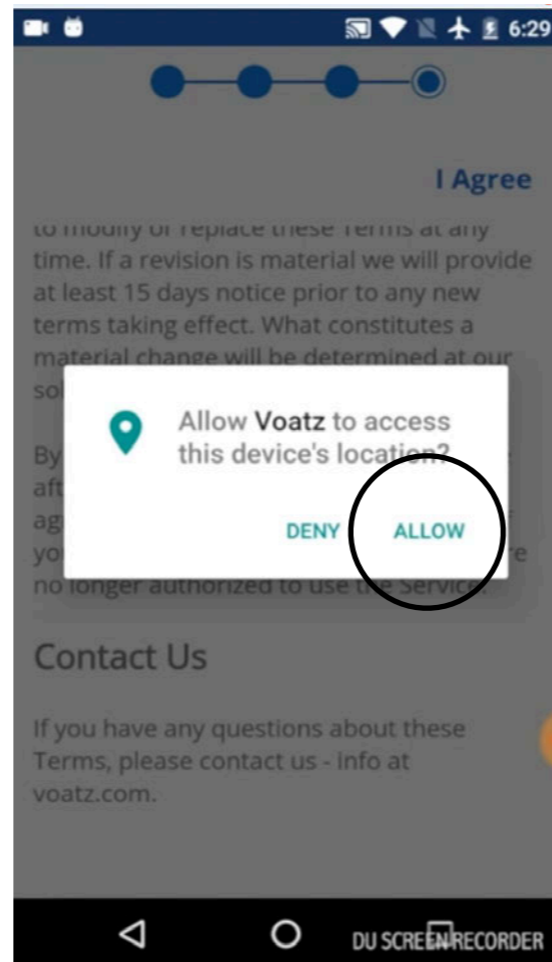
6:29

I Agree

to modify or replace these Terms at any time. If a revision is material we will provide at least 15 days notice prior to any new terms taking effect. What constitutes a material change will be determined at our so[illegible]

By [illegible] aft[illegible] ag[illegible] yo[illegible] no longer authorized to use the Service.

Allow Voatz to access this device's location?

DENY ALLOW

Contact Us

If you have any questions about these Terms, please contact us - info at voatz.com.

DU SCREEN RECORDER